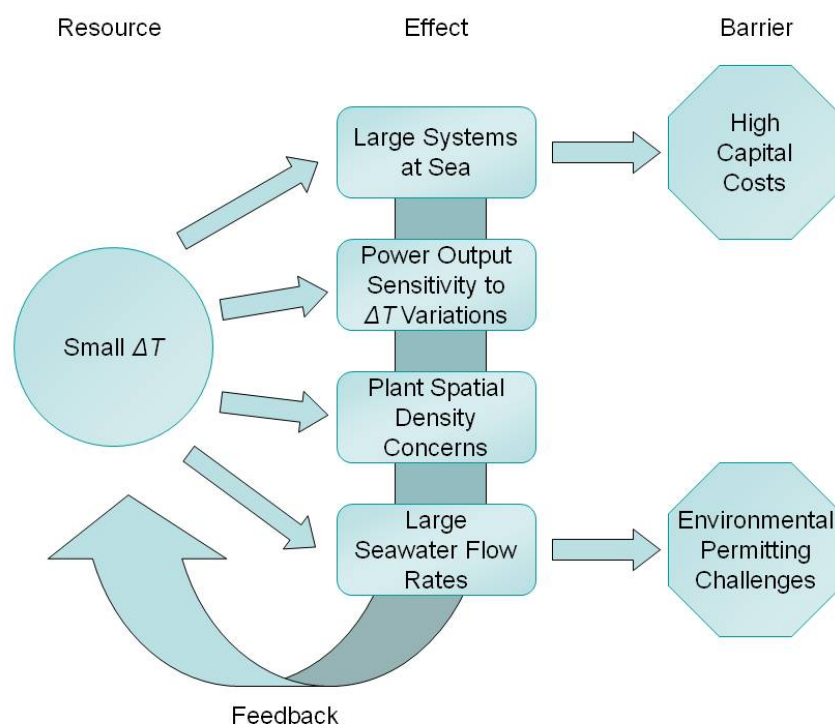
Resource

Effect

Barrier

Large Systems at Sea

High Capital Costs

Power Output Sensitivity to $\Delta T$ Variations

Small $\Delta T$

Plant Spatial Density Concerns

Large Seawater Flow Rates

Environmental Permitting Challenges

Feedback